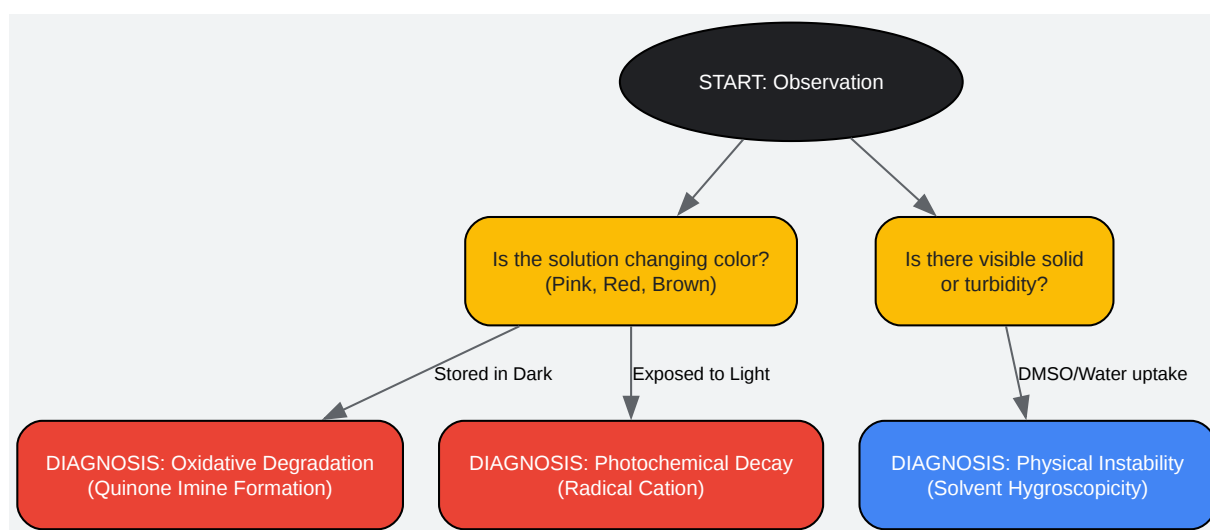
START: Observation

Is the solution changing color? (Pink, Red, Brown)

Is there visible solid or turbidity?

Stored in Dark

Exposed to Light

DMSO/Water uptake

DIAGNOSIS: Oxidative Degradation (Quinone Imine Formation)

DIAGNOSIS: Photochemical Decay (Radical Cation)

DIAGNOSIS: Physical Instability (Solvent Hygroscopicity)